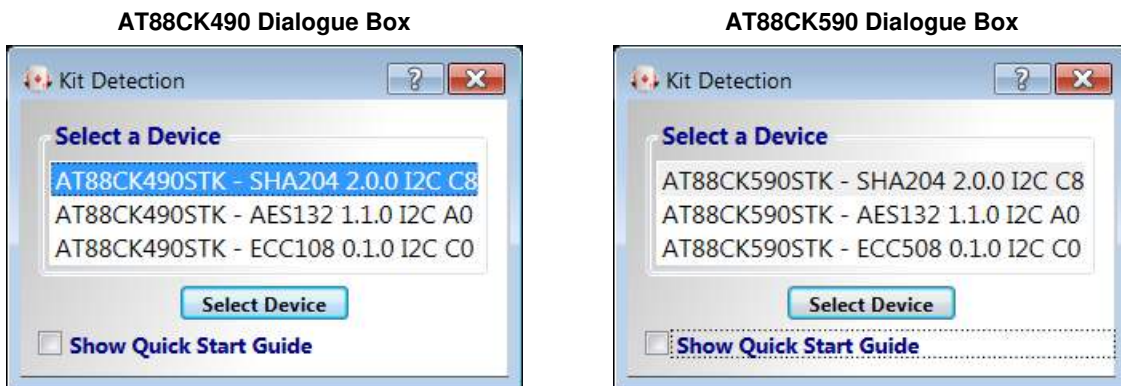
AT88CK490 Dialogue Box

Kit Detection

?

Select a Device

AT88CK490STK - SHA204 2.0.0 I2C C8
AT88CK490STK - AES132 1.1.0 I2C A0
AT88CK490STK - ECC108 0.1.0 I2C C0

Select Device

Show Quick Start Guide

AT88CK590 Dialogue Box

Kit Detection

?

Select a Device

AT88CK590STK - SHA204 2.0.0 I2C C8
AT88CK590STK - AES132 1.1.0 I2C A0
AT88CK590STK - ECC508 0.1.0 I2C C0

Select Device

Show Quick Start Guide